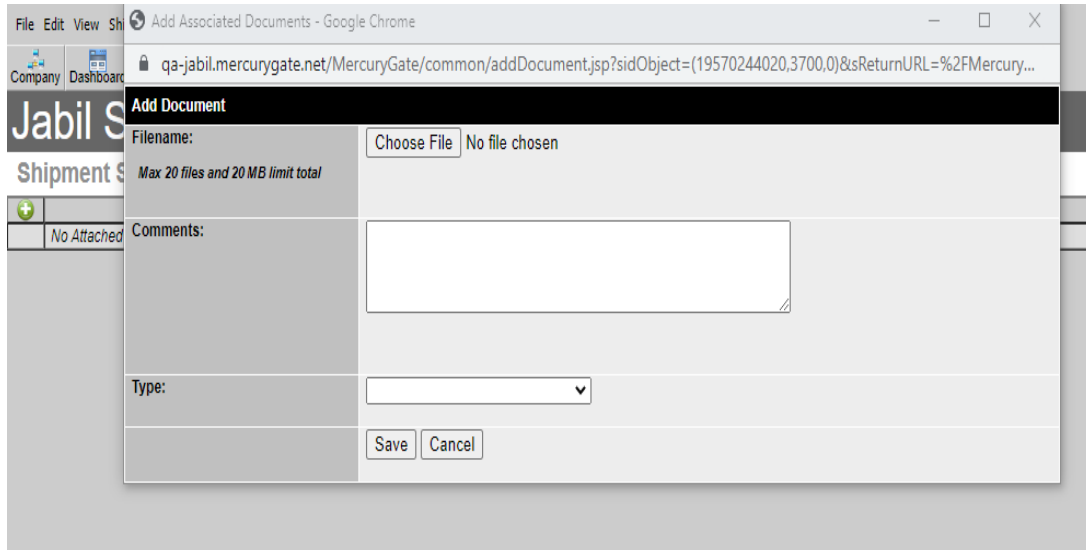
File Edit View Shi

Company Dashboard

Jabil S

Shipment S

No Attached

Add Associated Documents - Google Chrome

qa-jabil.mercurygate.net/MercuryGate/common/addDocument.jsp?sidObject=(19570244020,3700,0)&sReturnURL=%2FMercury...

Add Document

Filename:

Max 20 files and 20 MB limit total

Choose File No file chosen

Comments:

Type:

Save Cancel